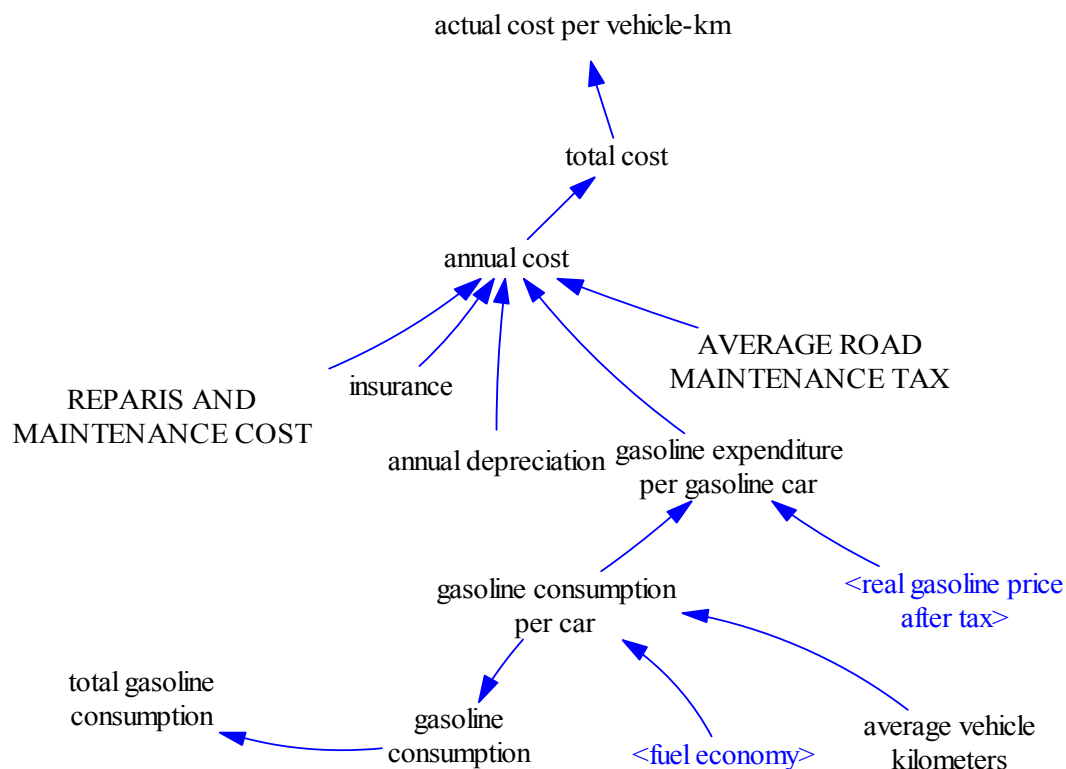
actual cost per vehicle-km

total cost

annual cost

AVERAGE ROAD MAINTENANCE TAX

insurance

REPARIS AND MAINTENANCE COST

annual depreciation

gasoline expenditure per gasoline car

gasoline consumption per car

<real gasoline price after tax>

total gasoline consumption

gasoline consumption

<fuel economy>

average vehicle kilometers